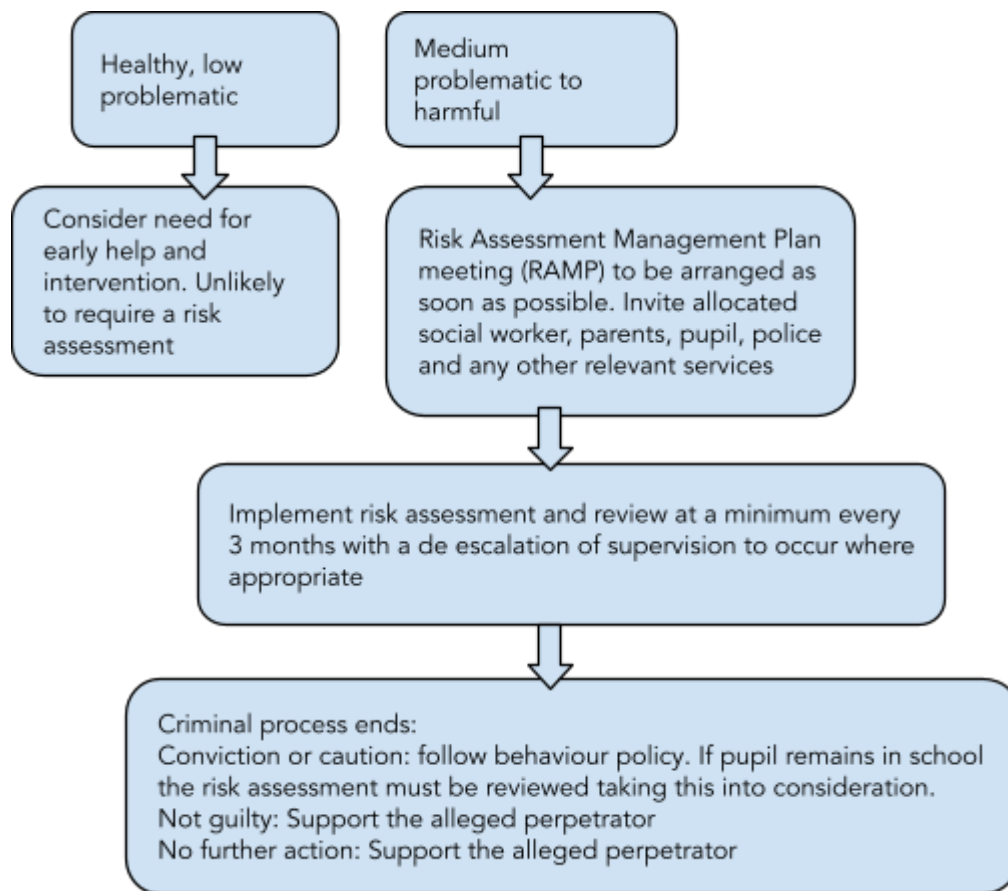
Healthy, low problematic

Medium problematic to harmful

Consider need for early help and intervention. Unlikely to require a risk assessment

Risk Assessment Management Plan meeting (RAMP) to be arranged as soon as possible. Invite allocated social worker, parents, pupil, police and any other relevant services

Implement risk assessment and review at a minimum every 3 months with a de escalation of supervision to occur where appropriate

Criminal process ends:
Conviction or caution: follow behaviour policy. If pupil remains in school the risk assessment must be reviewed taking this into consideration.
Not guilty: Support the alleged perpetrator
No further action: Support the alleged perpetrator